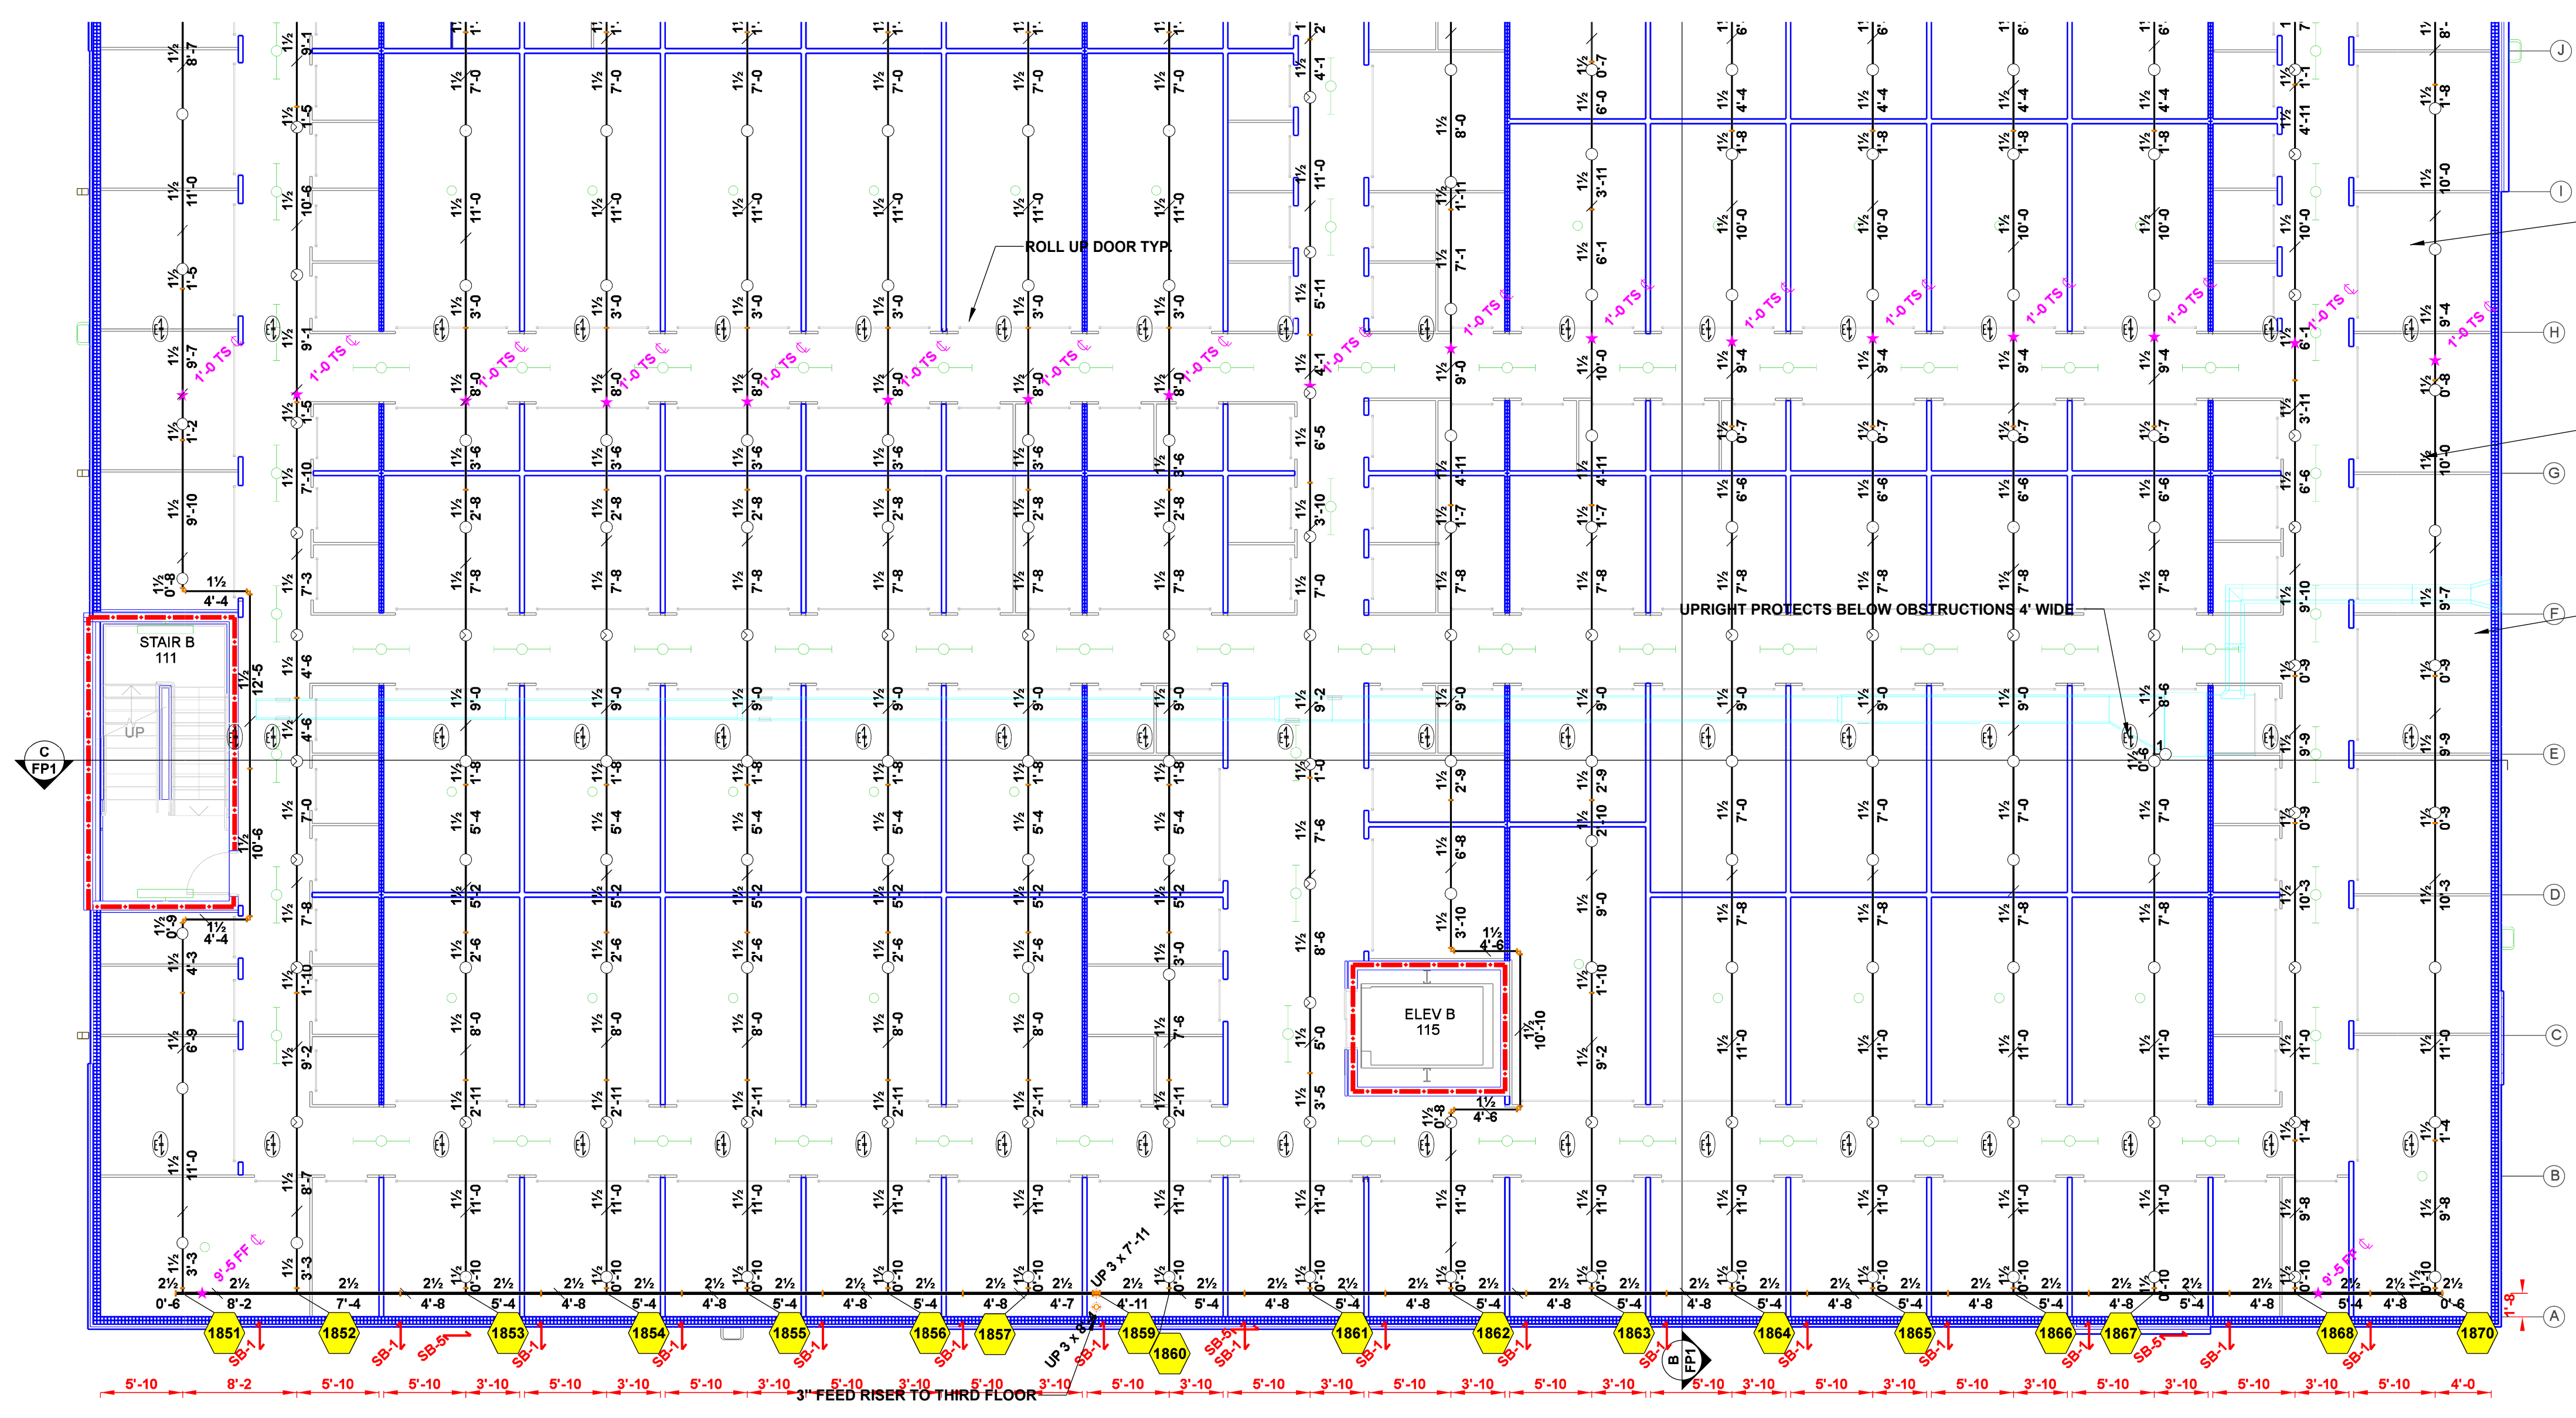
ROLL UP DOOR TYP.

UPRIGHT PROTECTS BELOW OBSTRUCTIONS 4' WIDE

STAIR B
111

UP

C
FP1

ELEV B
115

J
I
H
G
F
E
D
C
B
A

1'-0 TS ℄
1'-0 TS ℄
1'-0 TS ℄
1'-0 TS ℄
1'-0 TS ℄
1'-0 TS ℄
1'-0 TS ℄
1'-0 TS ℄
1'-0 TS ℄
1'-0 TS ℄
1'-0 TS ℄
1'-0 TS ℄
1'-0 TS ℄
1'-0 TS ℄
1'-0 TS ℄
1'-0 TS ℄
1'-0 TS ℄

9'-5 FF ℄
9'-5 FF ℄

UP 3 x 7'-11
UP 3 x 8'-2

1851
1852
1853
1854
1855
1856
1857
1859
1860
1861
1862
1863
1864
1865
1866
1867
1868
1870

SB-1
SB-5

B
FP1

1'-8

5'-10 | 8'-2 | 5'-10 | 5'-10 | 3'-10 | 5'-10 | 3'-10 | 5'-10 | 3'-10 | 5'-10 | 3'-10 | 5'-10 | 3'-10 | 5'-10 | 3'-10 | 5'-10 | 3'-10 | 5'-10 | 3'-10 | 5'-10 | 3'-10 | 5'-10 | 3'-10 | 5'-10 | 3'-10 | 5'-10 | 3'-10 | 5'-10 | 3'-10 | 5'-10 | 4'-0

0'-6 | 8'-2 | 7'-4 | 4'-8 | 5'-4 | 4'-8 | 5'-4 | 4'-8 | 5'-4 | 4'-8 | 5'-4 | 4'-8 | 4'-7 | 4'-11 | 5'-4 | 4'-8 | 5'-4 | 4'-8 | 5'-4 | 4'-8 | 5'-4 | 4'-8 | 5'-4 | 4'-8 | 5'-4 | 4'-8 | 5'-4 | 4'-8 | 5'-4 | 4'-8 | 5'-4 | 4'-8 | 0'-6

3" FEED RISER TO THIRD FLOOR

1½ 8'-7 | 1½ 11'-0 | 1½ 1'-5 | 1½ 9'-7 | 1½ 1'-2 | 1½ 9'-10 | 1½ 0'-8 | 1½ 4'-4 | 1½ 12'-5 | 1½ 10'-6 | 1½ 0'-9 | 1½ 4'-4 | 1½ 4'-3 | 1½ 6'-9 | 1½ 11'-0 | 1½ 3'-3 | 2½

1½ 9'-1 | 1½ 1'-5 | 1½ 10'-6 | 1½ 9'-1 | 1½ 1'-5 | 1½ 7'-10 | 1½ 7'-3 | 1½ 4'-6 | 1½ 4'-6 | 1½ 7'-0 | 1½ 7'-8 | 1½ 1'-10 | 1½ 9'-2 | 1½ 8'-7 | 1½ 3'-3

1½ 7'-0 | 1½ 11'-0 | 1½ 3'-0 | 1½ 8'-0 | 1½ 3'-6 | 1½ 2'-8 | 1½ 7'-8 | 1½ 9'-0 | 1½ 1'-8 | 1½ 5'-4 | 1½ 5'-2 | 1½ 2'-6 | 1½ 8'-0 | 1½ 2'-11 | 1½ 11'-0 | 1½ 0'-10

1½ 3'-0 | 1½ 7'-6

1½ 4'-1 | 1½ 11'-0 | 1½ 5'-11 | 1½ 4'-1 | 1½ 6'-5 | 1½ 3'-10 | 1½ 7'-0 | 1½ 9'-2 | 1½ 1'-0 | 1½ 7'-6 | 1½ 8'-6 | 1½ 5'-0 | 1½ 3'-5 | 1½ 11'-0 | 1½ 0'-10

1½ 8'-0 | 1½ 1'-11 | 1½ 7'-1 | 1½ 9'-0 | 1½ 4'-11 | 1½ 1'-7 | 1½ 7'-8 | 1½ 9'-0 | 1½ 2'-9 | 1½ 6'-8 | 1½ 3'-10 | 1½ 4'-6 | 1½ 10'-10 | 1½ 0'-8 | 1½ 4'-6

1½ 0'-7 | 1½ 6'-0 | 1½ 3'-11 | 1½ 6'-1 | 1½ 10'-0 | 1½ 4'-11 | 1½ 1'-7 | 1½ 7'-8 | 1½ 9'-0 | 1½ 2'-9 | 1½ 2'-10 | 1½ 9'-0 | 1½ 1'-10 | 1½ 9'-2 | 1½ 11'-0 | 1½ 0'-10

1½ 6'-0 | 1½ 4'-4 | 1½ 1'-8 | 1½ 10'-0 | 1½ 9'-4 | 1½ 0'-7 | 1½ 6'-6 | 1½ 7'-8 | 1½ 9'-0 | 1½ 7'-0 | 1½ 7'-8 | 1½ 11'-0 | 1½ 11'-0 | 1½ 0'-10

1½ 8'-6 | 1 0'-6

1½ 7'-1 | 1½ 1'-1 | 1½ 4'-11 | 1½ 10'-0 | 1½ 6'-1 | 1½ 3'-11 | 1½ 6'-6 | 1½ 9'-10 | 1½ 0'-9 | 1½ 9'-9 | 1½ 0'-9 | 1½ 10'-3 | 1½ 11'-0 | 1½ 1'-4 | 1½ 9'-8 | 1½ 0'-10

1½ 8'-0 | 1½ 1'-8 | 1½ 10'-0 | 1½ 9'-4 | 1½ 0'-8 | 1½ 10'-0 | 1½ 9'-7 | 1½ 0'-9 | 1½ 9'-9 | 1½ 0'-9 | 1½ 10'-3 | 1½ 11'-0 | 1½ 1'-4 | 1½ 9'-8 | 1½ 0'-10